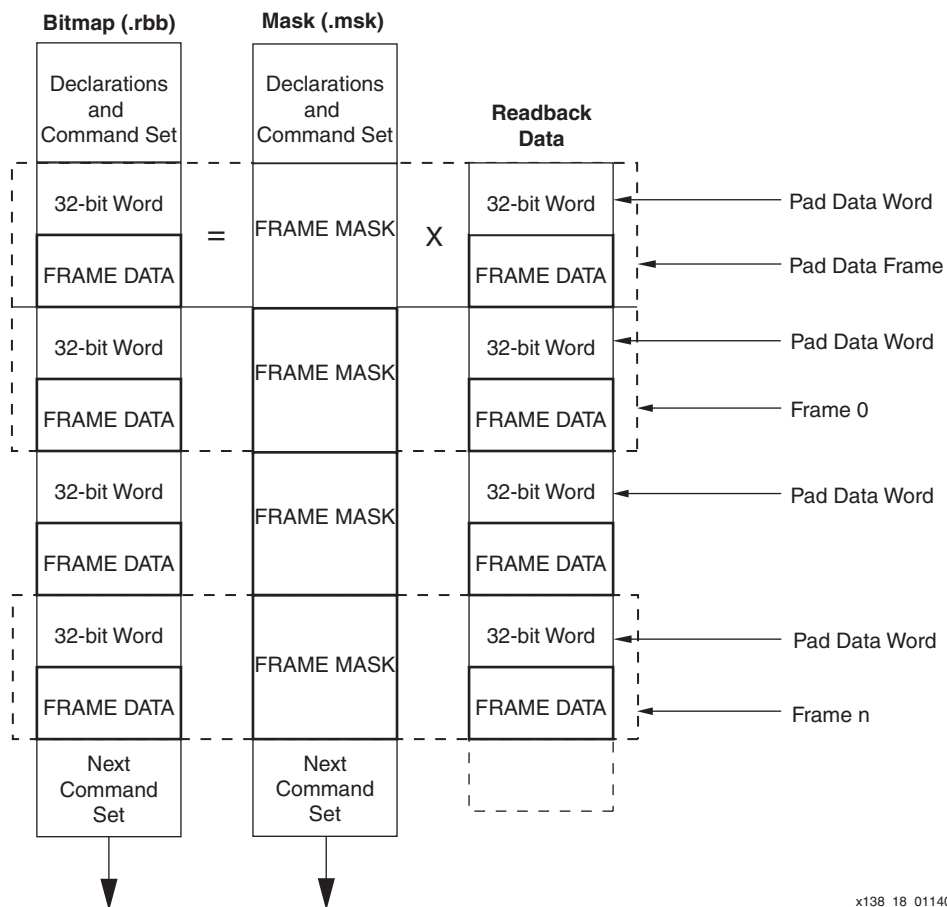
Bitmap (.rbb)

Mask (.msk)

Declarations and Command Set

Declarations and Command Set

Readback Data

32-bit Word

=

FRAME MASK

X

32-bit Word

Pad Data Word

FRAME DATA

FRAME DATA

Pad Data Frame

32-bit Word

FRAME MASK

32-bit Word

Pad Data Word

FRAME DATA

FRAME DATA

Frame 0

32-bit Word

FRAME MASK

32-bit Word

Pad Data Word

FRAME DATA

FRAME DATA

32-bit Word

FRAME MASK

32-bit Word

Pad Data Word

FRAME DATA

FRAME DATA

Frame n

Next Command Set

Next Command Set

x138 18 0114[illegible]